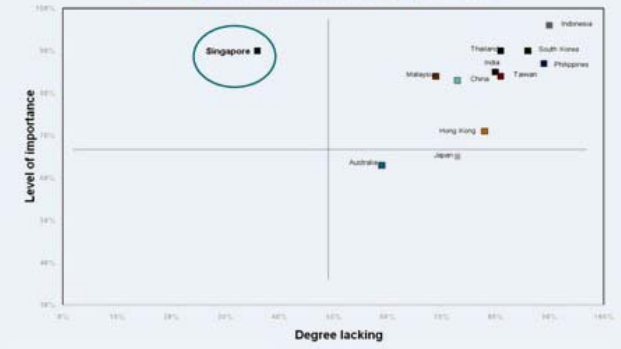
100%

90%

80%

70%

60%

50%

40%

30%

Level of importance

Singapore

Indonesia

Thailand

South Korea

India

Philippines

Malaysia

China

Taiwan

Hong Kong

Japan

Australia

0%

10%

20%

30%

40%

50%

60%

70%

80%

90%

100%

Degree lacking